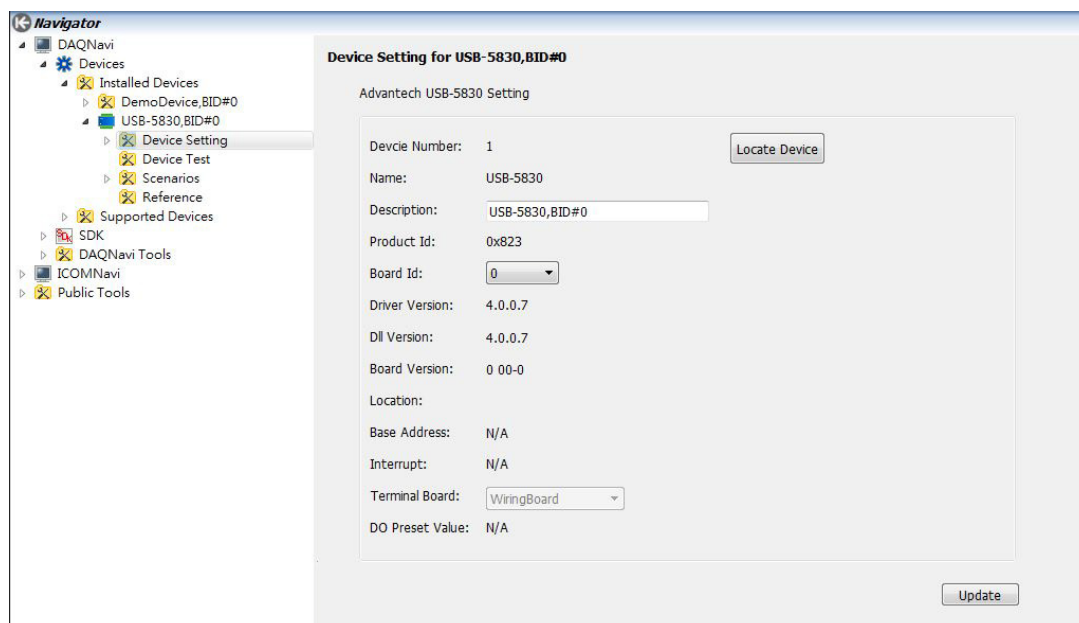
Navigator

DAQNavi
Devices
Installed Devices
DemoDevice,BID#0
USB-5830,BID#0
Device Setting
Device Test
Scenarios
Reference
Supported Devices
SDK
DAQNavi Tools
ICOMNavi
Public Tools

Device Setting for USB-5830,BID#0

Advantech USB-5830 Setting

| | | |
|---|---|---|
| Devcie Number: | 1 | Locate Device |
| Name: | USB-5830 | |
| Description: | USB-5830,BID#0 | |
| Product Id: | 0x823 | |
| Board Id: | 0 | |
| Driver Version: | 4.0.0.7 | |
| Dll Version: | 4.0.0.7 | |
| Board Version: | 0 00-0 | |
| Location: | | |
| Base Address: | N/A | |
| Interrupt: | N/A | |
| Terminal Board: | WiringBoard | |
| DO Preset Value: | N/A | |

Update